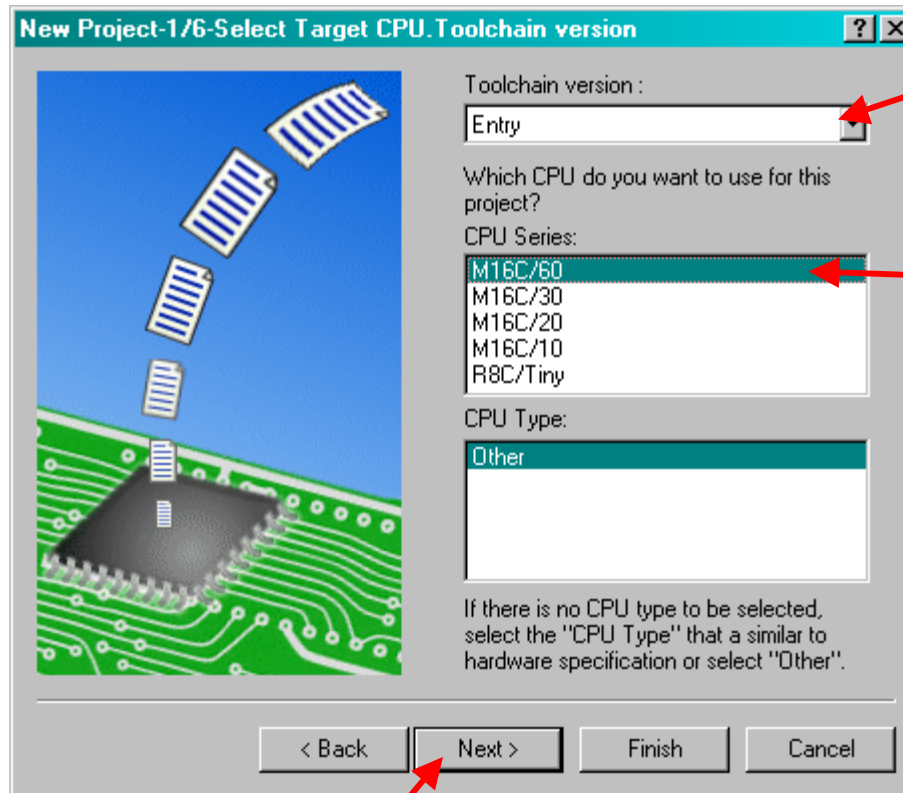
New Project-1/6-Select Target CPU.Toolchain version

?

Toolchain version :

Entry

Which CPU do you want to use for this project?

CPU Series:

M16C/60
M16C/30
M16C/20
M16C/10
R8C/Tiny

CPU Type:

Other

If there is no CPU type to be selected, select the "CPU Type" that a similar to hardware specification or select "Other".

< Back

Next >

Finish

Cancel